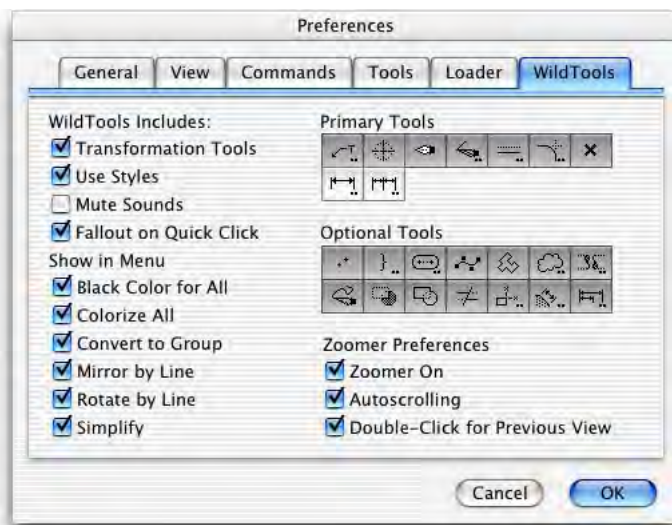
Preferences

General | View | Commands | Tools | Loader | WildTools

WildTools Includes:
Transformation Tools
Use Styles
Mute Sounds
Fallout on Quick Click
Show in Menu
Black Color for All
Colorize All
Convert to Group
Mirror by Line
Rotate by Line
Simplify

Primary Tools

Optional Tools

Zoomer Preferences
Zoomer On
Autoscrolling
Double-Click for Previous View

Cancel
OK